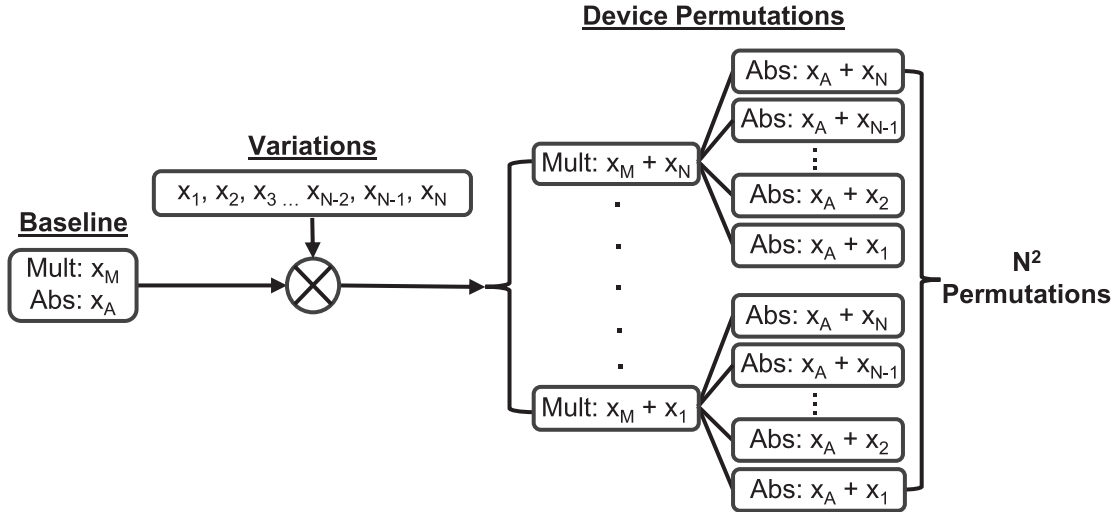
Device Permutations

Variations

$x_1$, $x_2$, $x_3$ ... $x_{N-2}$, $x_{N-1}$, $x_N$

Baseline

Mult: $x_M$
Abs: $x_A$

Mult: $x_M + x_N$

Abs: $x_A + x_N$

Abs: $x_A + x_{N-1}$

Abs: $x_A + x_2$

Abs: $x_A + x_1$

Mult: $x_M + x_1$

Abs: $x_A + x_N$

Abs: $x_A + x_{N-1}$

Abs: $x_A + x_2$

Abs: $x_A + x_1$

$N^2$
Permutations